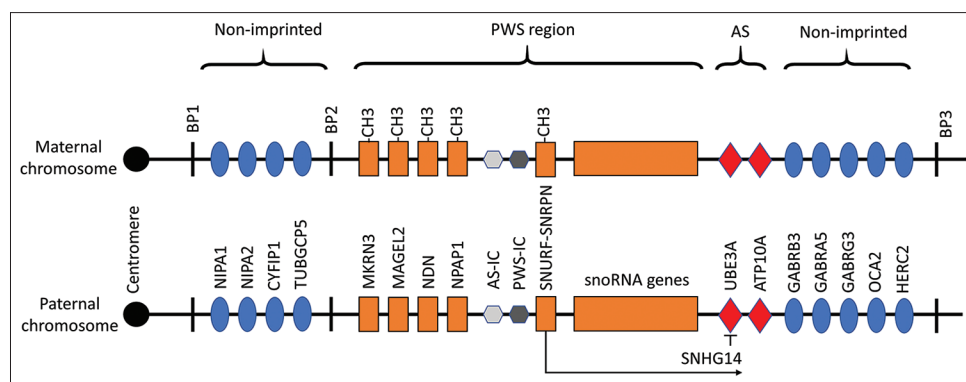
Non-imprinted

PWS region

AS

Non-imprinted

BP1

BP2

CH3 CH3 CH3 CH3

CH3

BP3

Maternal chromosome

Centromere

NIPA1 NIPA2 CYFIP1 TUBGCP5

MKRN3 MAGEL2 NDN NPAP1

AS-IC PWS-IC SNURF-SNRPN

snoRNA genes

UBE3A ATP10A

GABRB3 GABRA5 GABRG3 OCA2 HERC2

Paternal chromosome

SNHG14